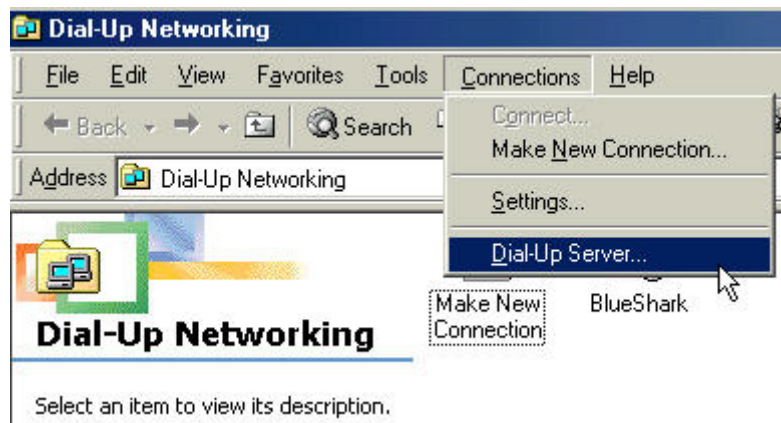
Dial-Up Networking

File Edit View Favorites Tools Connections Help

Back Search

Address Dial-Up Networking

Connect...
Make New Connection...
Settings...
Dial-Up Server...

Make New Connection

BlueShark

Dial-Up Networking

Select an item to view its description.